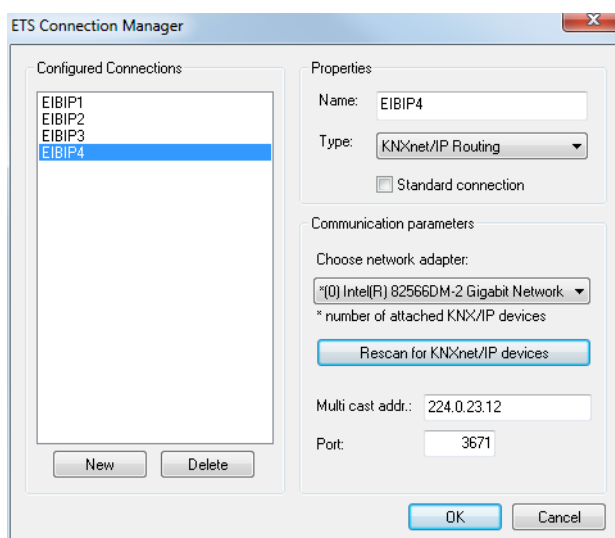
ETS Connection Manager

Configured Connections

EIBIP1
EIBIP2
EIBIP3
EIBIP4

New Delete

Properties

Name: EIBIP4

Type: KNXnet/IP Routing

Standard connection

Communication parameters

Choose network adapter:

*(0) Intel(R) 82566DM-2 Gigabit Network

* number of attached KNX/IP devices

Rescan for KNXnet/IP devices

Multi cast addr.: 224.0.23.12

Port: 3671

OK Cancel